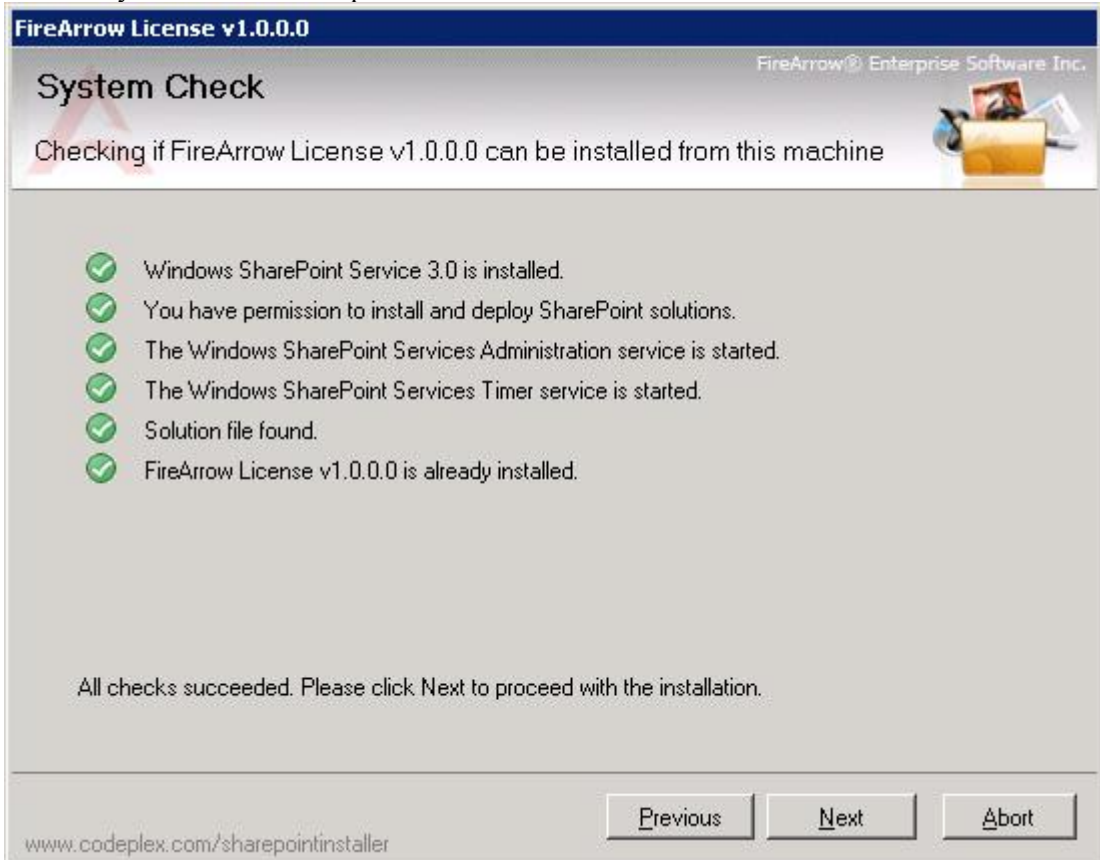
FireArrow License v1.0.0.0

FireArrow® Enterprise Software Inc.

System Check

Checking if FireArrow License v1.0.0.0 can be installed from this machine

Windows SharePoint Service 3.0 is installed.

You have permission to install and deploy SharePoint solutions.

The Windows SharePoint Services Administration service is started.

The Windows SharePoint Services Timer service is started.

Solution file found.

FireArrow License v1.0.0.0 is already installed.

All checks succeeded. Please click Next to proceed with the installation.

www.codeplex.com/sharepointinstaller

Previous

Next

Abort